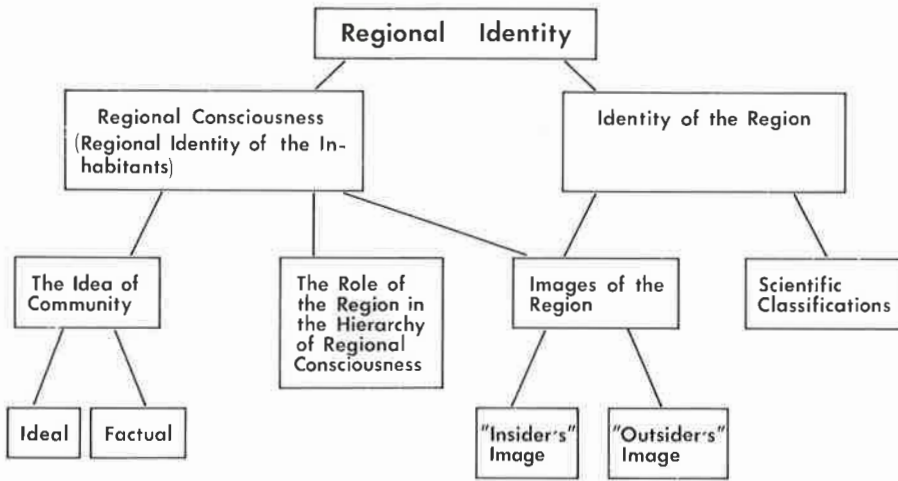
Regional Identity

Regional Consciousness (Regional Identity of the Inhabitants)

Identity of the Region

The Idea of Community

The Role of the Region in the Hierarchy of Regional Consciousness

Images of the Region

Scientific Classifications

Ideal

Factual

"Insider's" Image

"Outsider's" Image